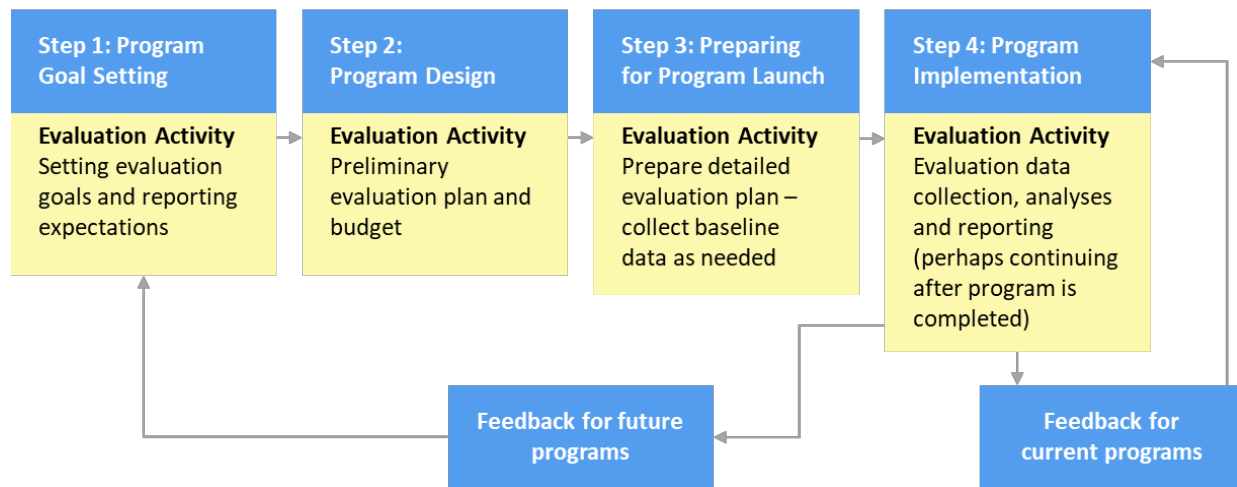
Step 1: Program Goal Setting

Evaluation Activity
Setting evaluation goals and reporting expectations

Step 2: Program Design

Evaluation Activity
Preliminary evaluation plan and budget

Step 3: Preparing for Program Launch

Evaluation Activity
Prepare detailed evaluation plan – collect baseline data as needed

Step 4: Program Implementation

Evaluation Activity
Evaluation data collection, analyses and reporting (perhaps continuing after program is completed)

Feedback for future programs

Feedback for current programs